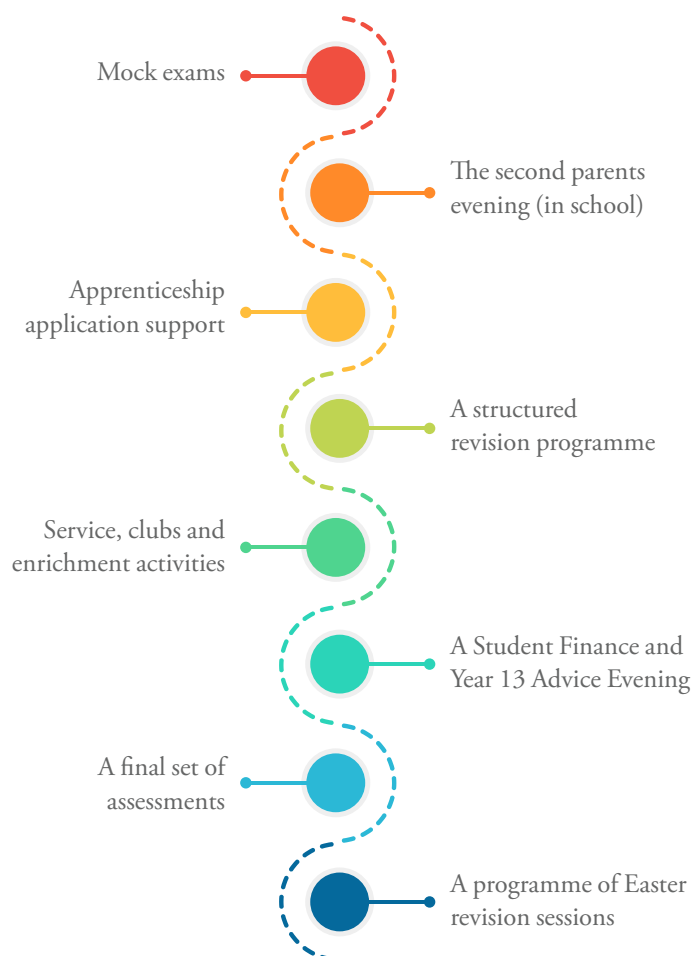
Mock exams

The second parents evening (in school)

Apprenticeship application support

A structured revision programme

Service, clubs and enrichment activities

A Student Finance and Year 13 Advice Evening

A final set of assessments

A programme of Easter revision sessions